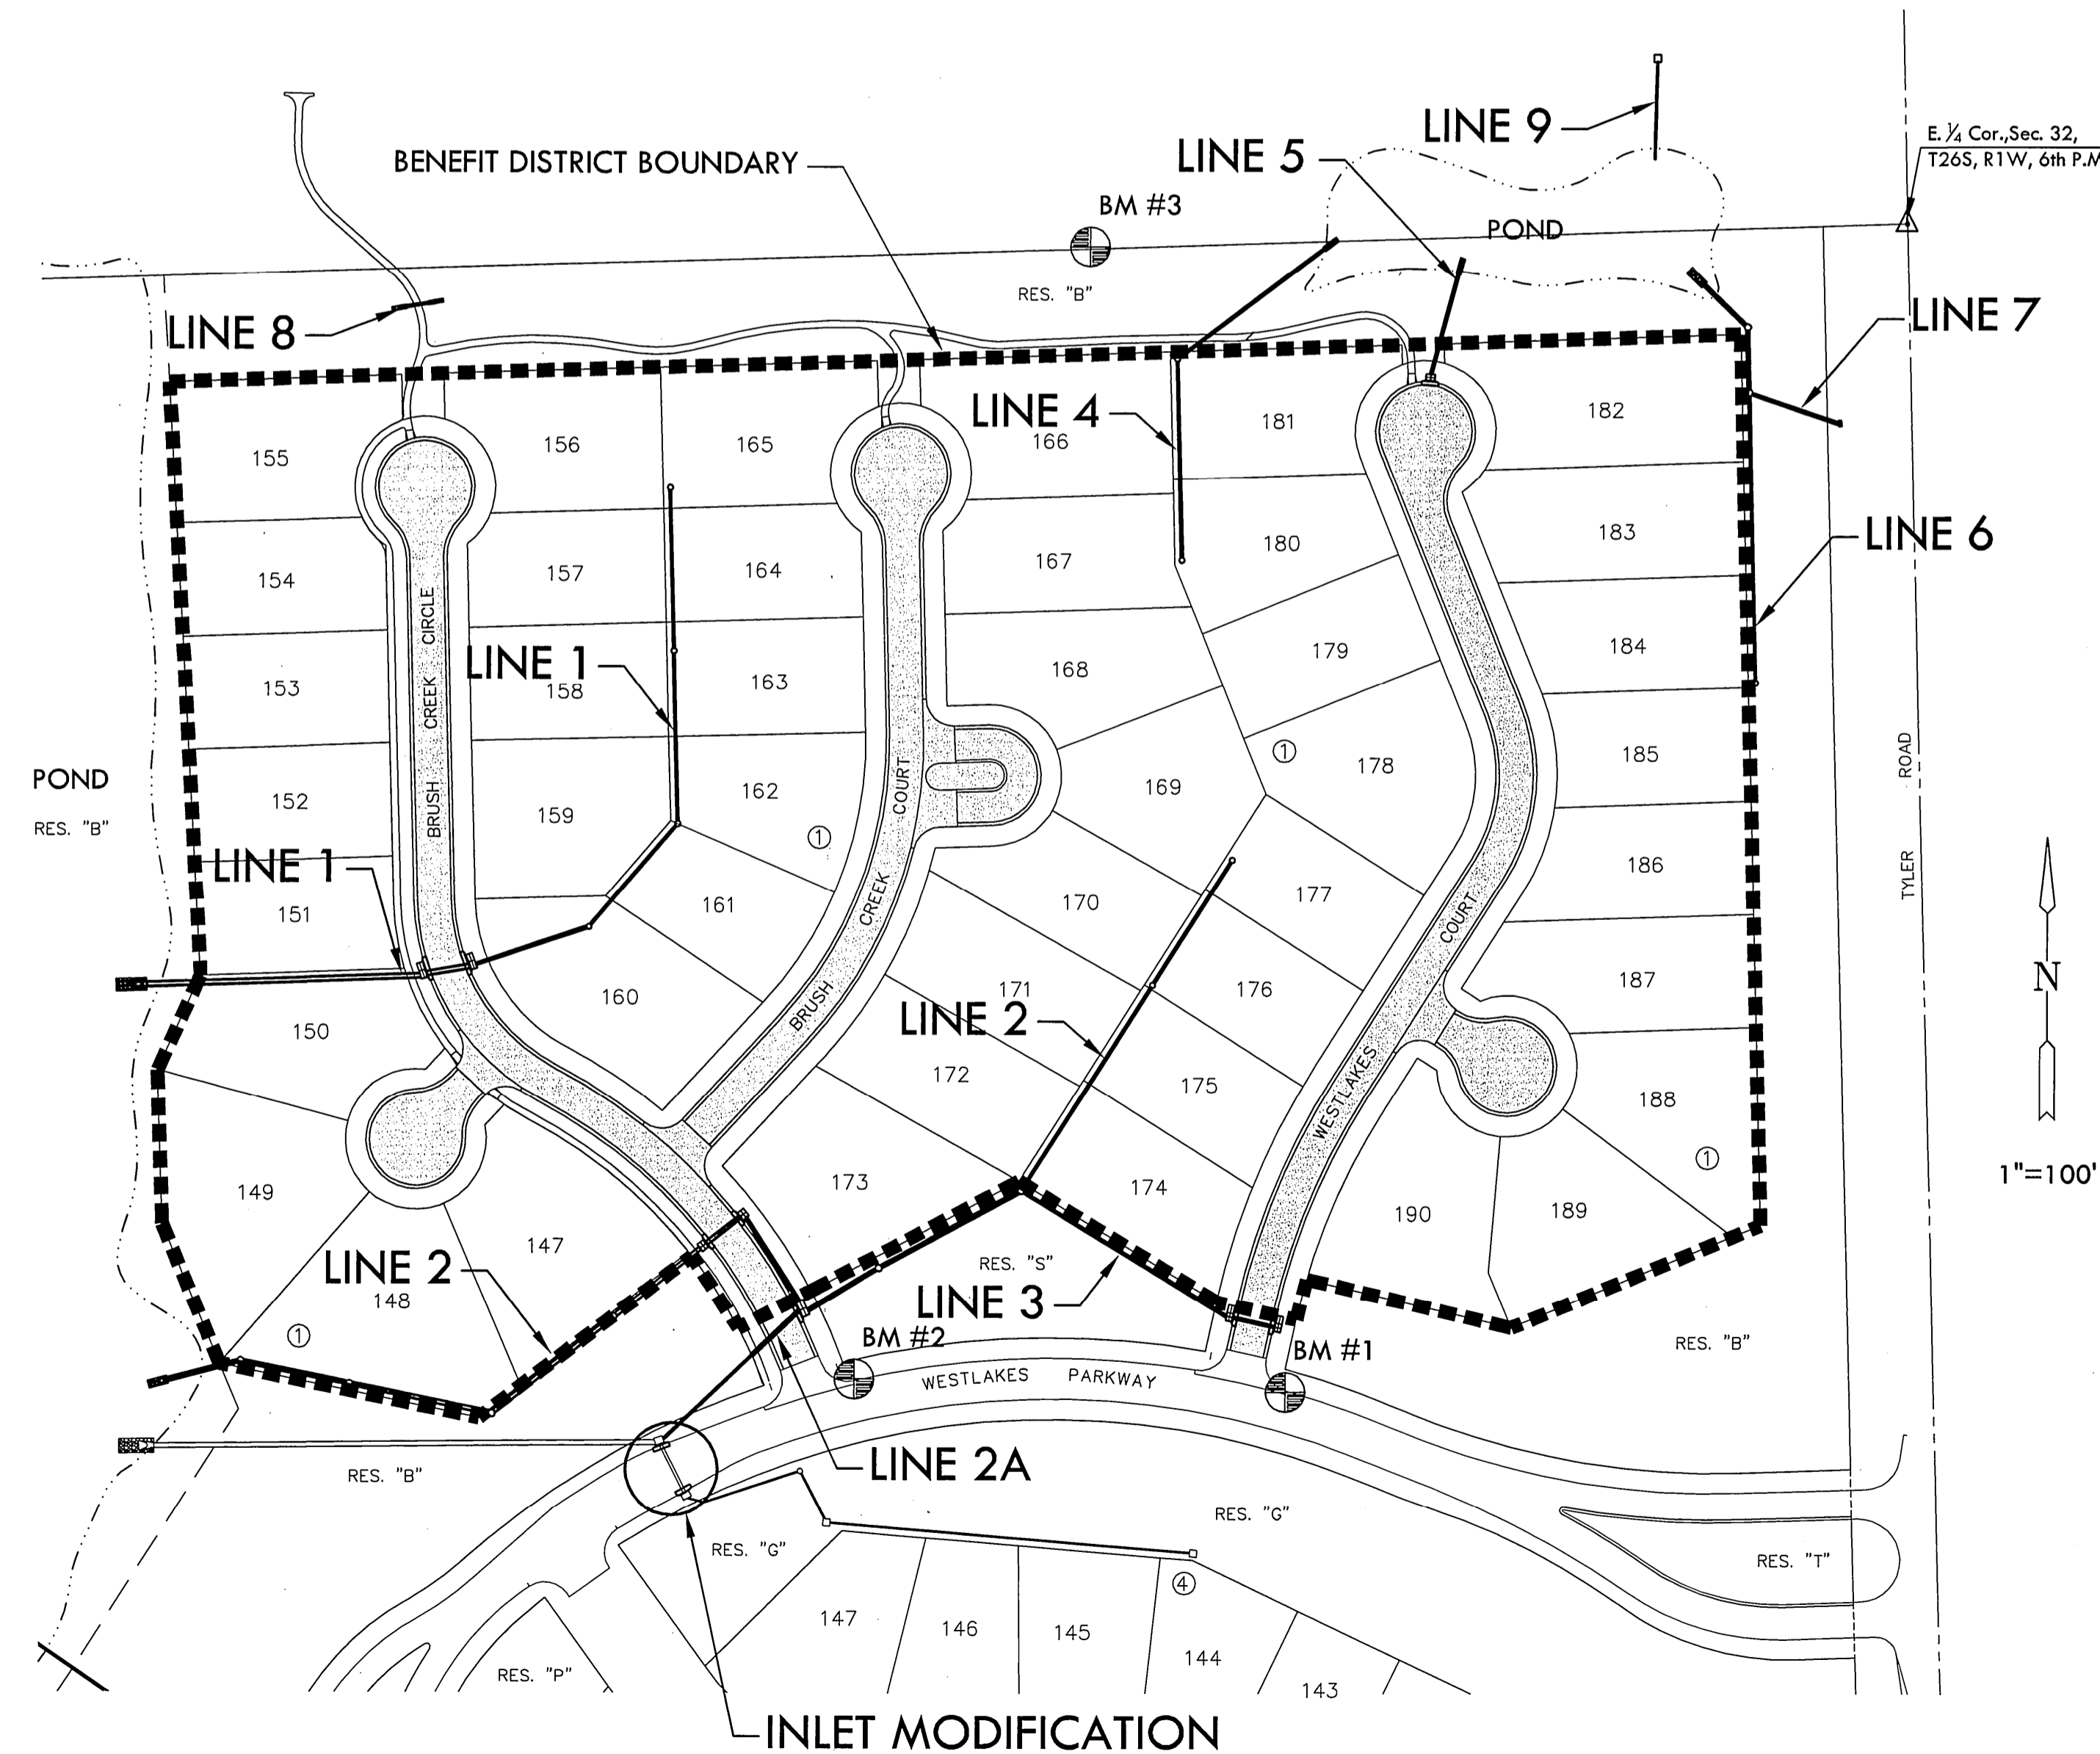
LINE 9

E. ¼ Cor., Sec. 32, T26S, R1W, 6th P.M.

LINE 5

BENEFIT DISTRICT BOUNDARY

BM #3

POND

RES. "B"

LINE 8

LINE 7

LINE 4

155 156 165 166 181 182

154 157 164 167 180 183

LINE 6

BRUSH CREEK CIRCLE

LINE 1

153 158 163 168 179 184

POND

RES. "B"

152 159 162 169 178 185

BRUSH CREEK COURT

LINE 1

151 161 170 177 186

TYLER ROAD

WESTLAKES COURT

N

160 171 176 187

150

LINE 2

172 175 188

149 173 174 190 189

1"=100'

147

LINE 2

148

RES. "S"

LINE 3

BM #2

BM #1

RES. "B"

WESTLAKES PARKWAY

LINE 2A

RES. "B"

RES. "G"

RES. "G"

RES. "T"

147 146 145 144 143

RES. "P"

INLET MODIFICATION